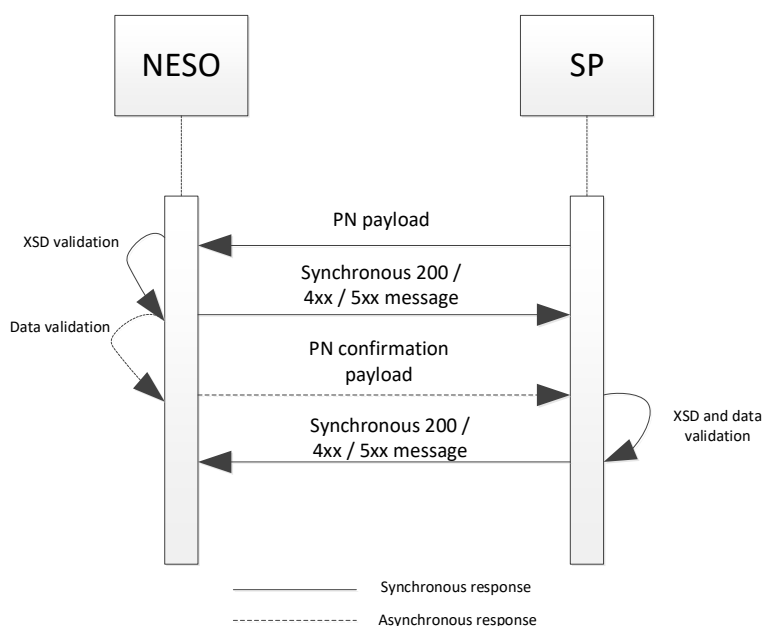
NESO

SP

PN payload

XSD validation

Synchronous 200 / 4xx / 5xx message

Data validation

PN confirmation payload

XSD and data validation

Synchronous 200 / 4xx / 5xx message

Synchronous response

Asynchronous response